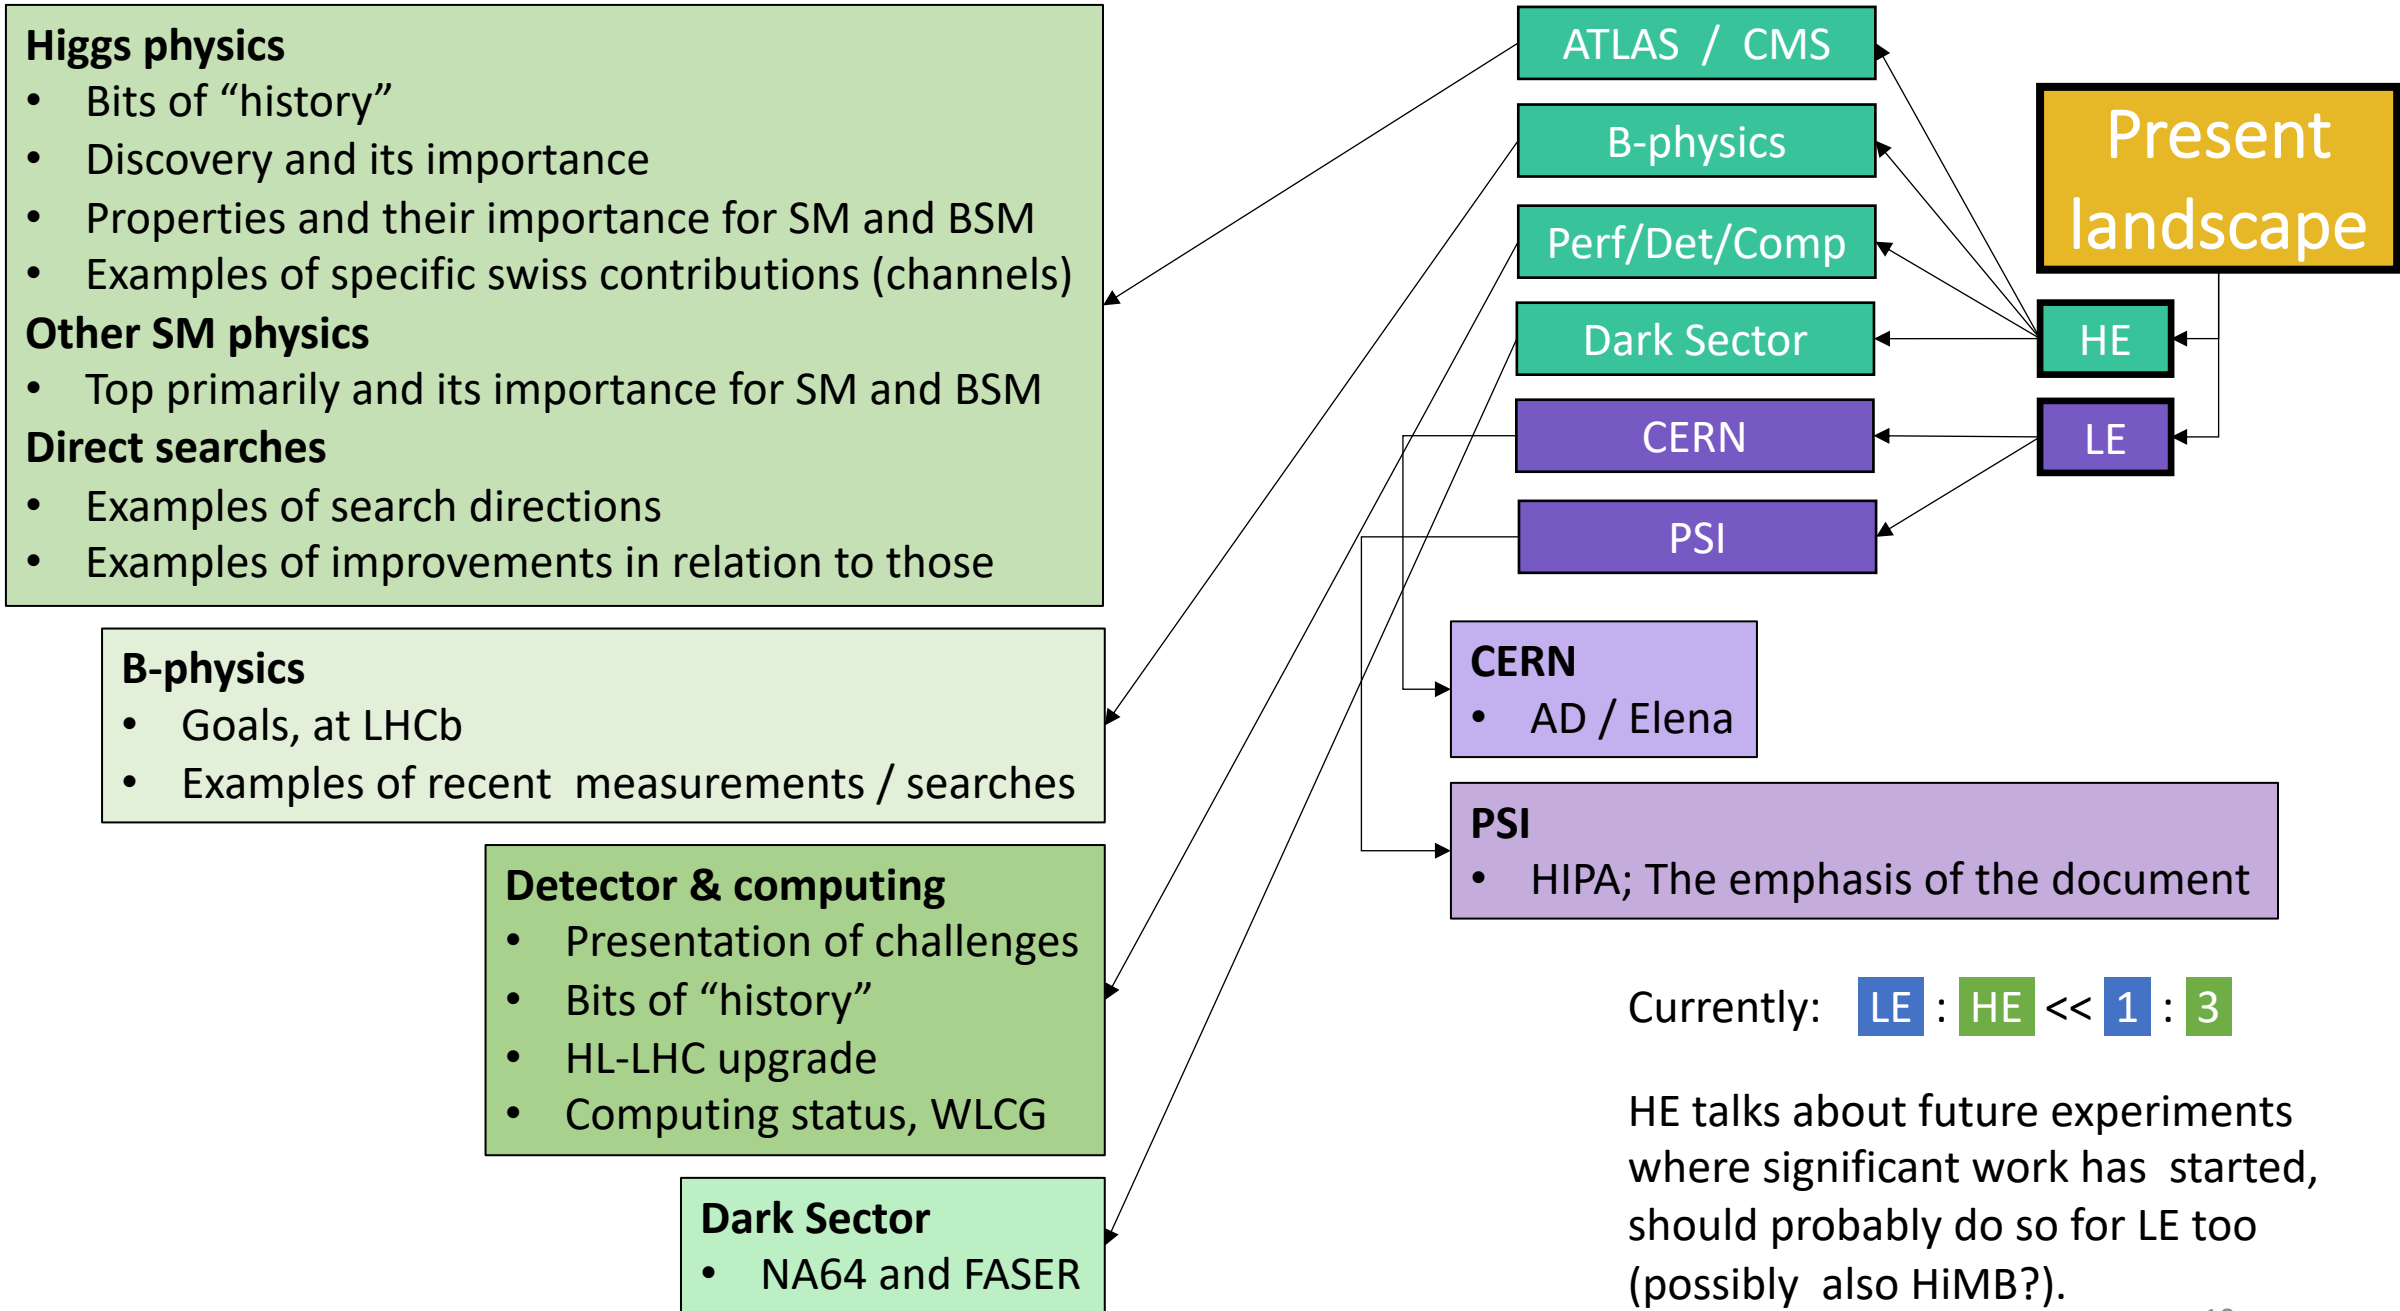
**Higgs physics**
- Bits of “history”
- Discovery and its importance
- Properties and their importance for SM and BSM
- Examples of specific swiss contributions (channels)

**Other SM physics**
- Top primarily and its importance for SM and BSM

**Direct searches**
- Examples of search directions
- Examples of improvements in relation to those

ATLAS / CMS

B-physics

Perf/Det/Comp

Dark Sector

CERN

PSI

Present landscape

HE

LE

**B-physics**
- Goals, at LHCb
- Examples of recent measurements / searches

**CERN**
- AD / Elena

**PSI**
- HIPA; The emphasis of the document

**Detector & computing**
- Presentation of challenges
- Bits of “history”
- HL-LHC upgrade
- Computing status, WLCG

Currently: LE : HE << 1 : 3

HE talks about future experiments where significant work has started, should probably do so for LE too (possibly also HiMB?).

**Dark Sector**
- NA64 and FASER